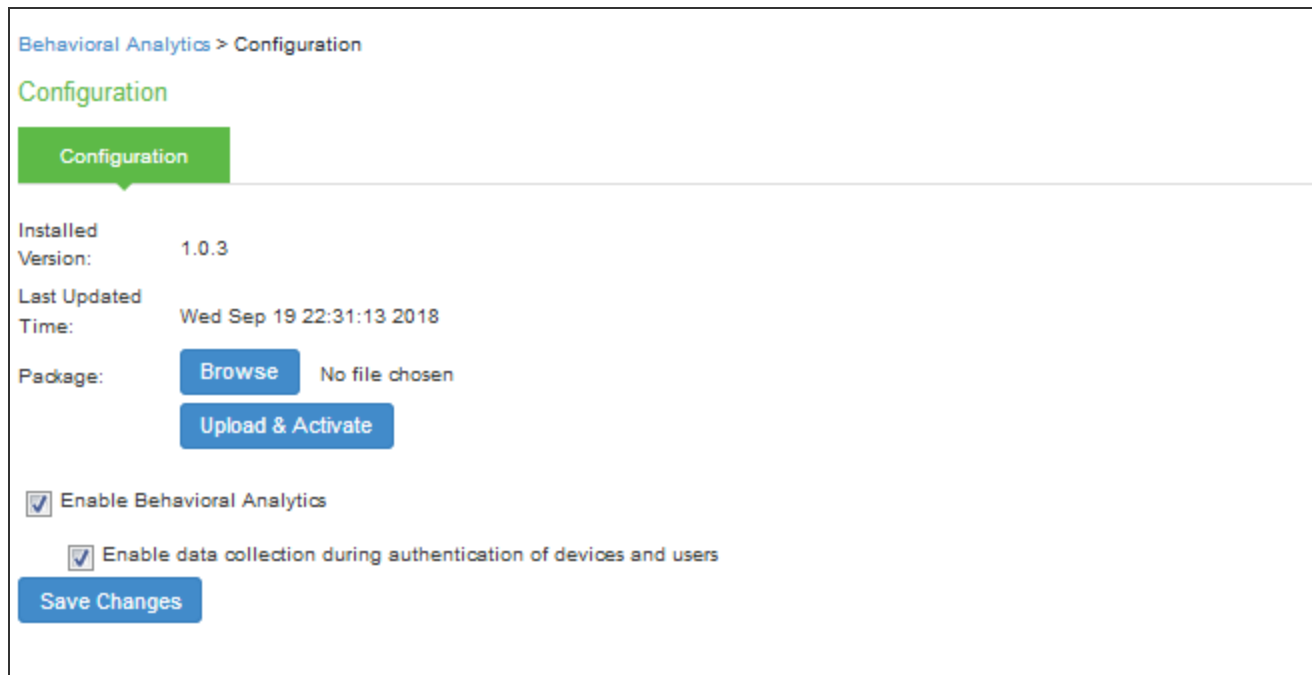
Behavioral Analytics > Configuration

Configuration

Configuration

Installed Version: 1.0.3

Last Updated Time: Wed Sep 19 22:31:13 2018

Package: Browse No file chosen

Upload & Activate

Enable Behavioral Analytics

Enable data collection during authentication of devices and users

Save Changes